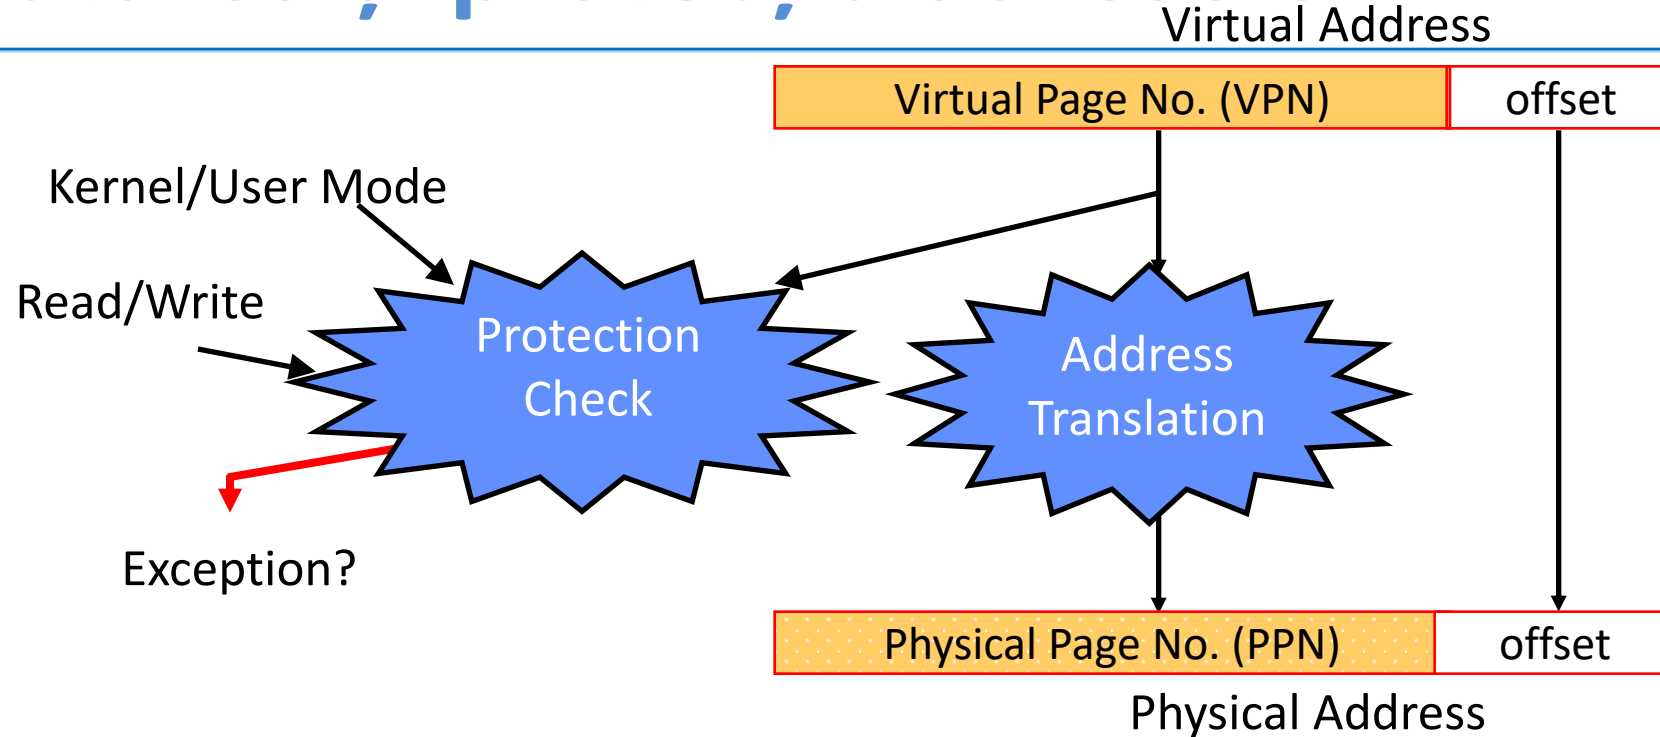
Virtual Address

| Virtual Page No. (VPN) | offset |
|---|---|

Kernel/User Mode

Read/Write

Protection Check

Address Translation

Exception?

| Physical Page No. (PPN) | offset |
|---|---|

Physical Address